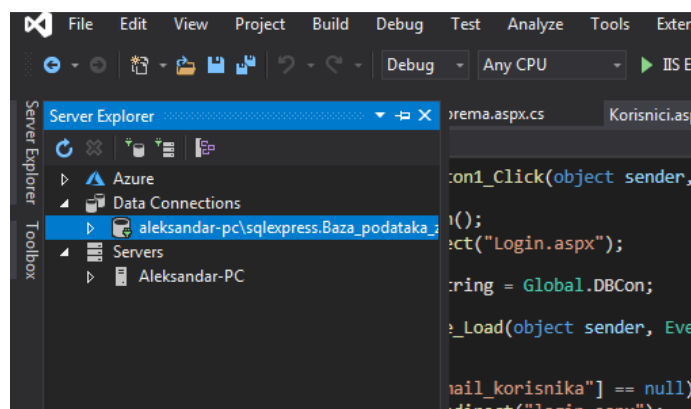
File Edit View Project Build Debug Test Analyze Tools Exter

Debug Any CPU IIS E

Server Explorer

Server Explorer Toolbox

Azure
Data Connections
aleksandar-pc\sqlexpress.Baza_podataka_
Servers
Aleksandar-PC

prema.aspx.cs Korisnici.asp

ton1_Click(object sender,

n();
ect("Login.aspx");

tring = Global.DBCon;

e_Load(object sender, Eve

mail_korisnika"] == null)
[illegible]